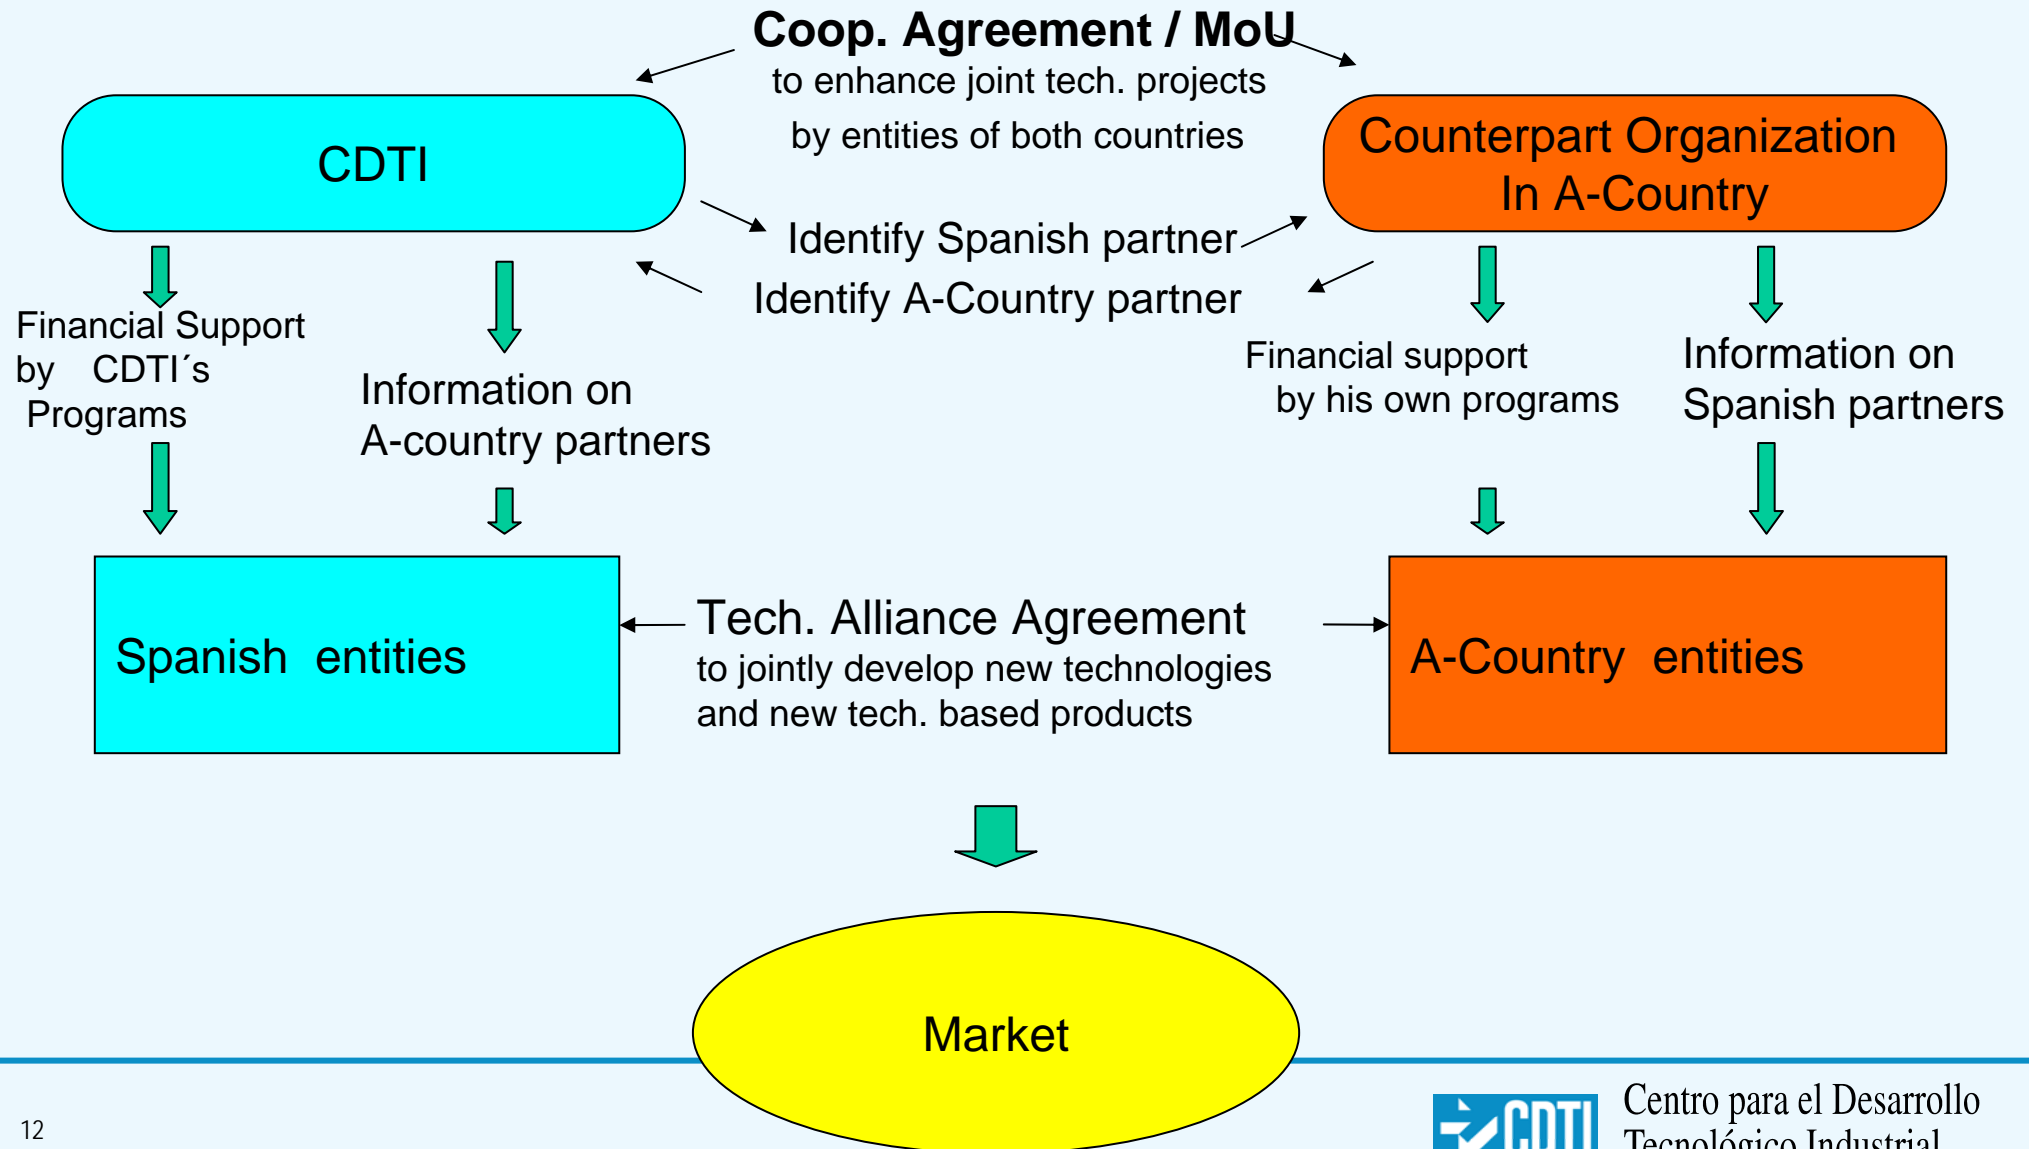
Coop. Agreement / MoU
to enhance joint tech. projects
by entities of both countries

CDTI

Counterpart Organization
In A-Country

Identify Spanish partner
Identify A-Country partner

Financial Support
by CDTI´s
Programs

Information on
A-country partners

Financial support
by his own programs

Information on
Spanish partners

Spanish entities

Tech. Alliance Agreement
to jointly develop new technologies
and new tech. based products

A-Country entities

Market

12

CDTI Centro para el Desarrollo
Tecnológico Industrial